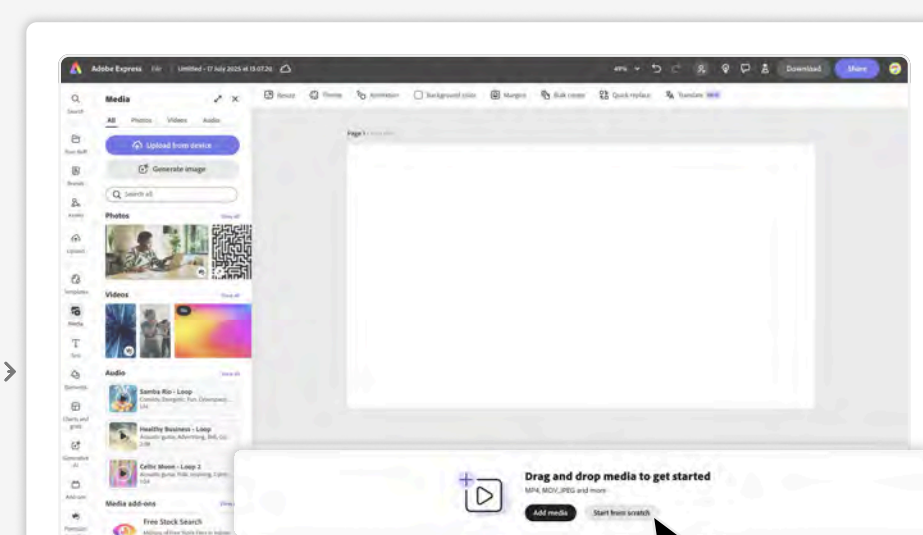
Adobe Express Edit Untitled - 17 July 2025 at 13:07:26

49% Download Share

Search Media All Photos Videos Audio

Upload from device

Generate image

Search all

Photos View all

Videos View all

Audio View all

Samba Rio - Loop

Healthy Business - Loop

Celtic Moon - Loop 2

Media add-ons View all

Free Stock Search

Resize Theme Animation Background color Margins Bulk create Quick replace Translate NEW

Page 1

Your stuff Brands Assets Upload Templates Media Text Elements Charts and grids Generative AI Add-ons

Drag and drop media to get started

MP4, MOV, JPEG and more

Add media

Start from scratch